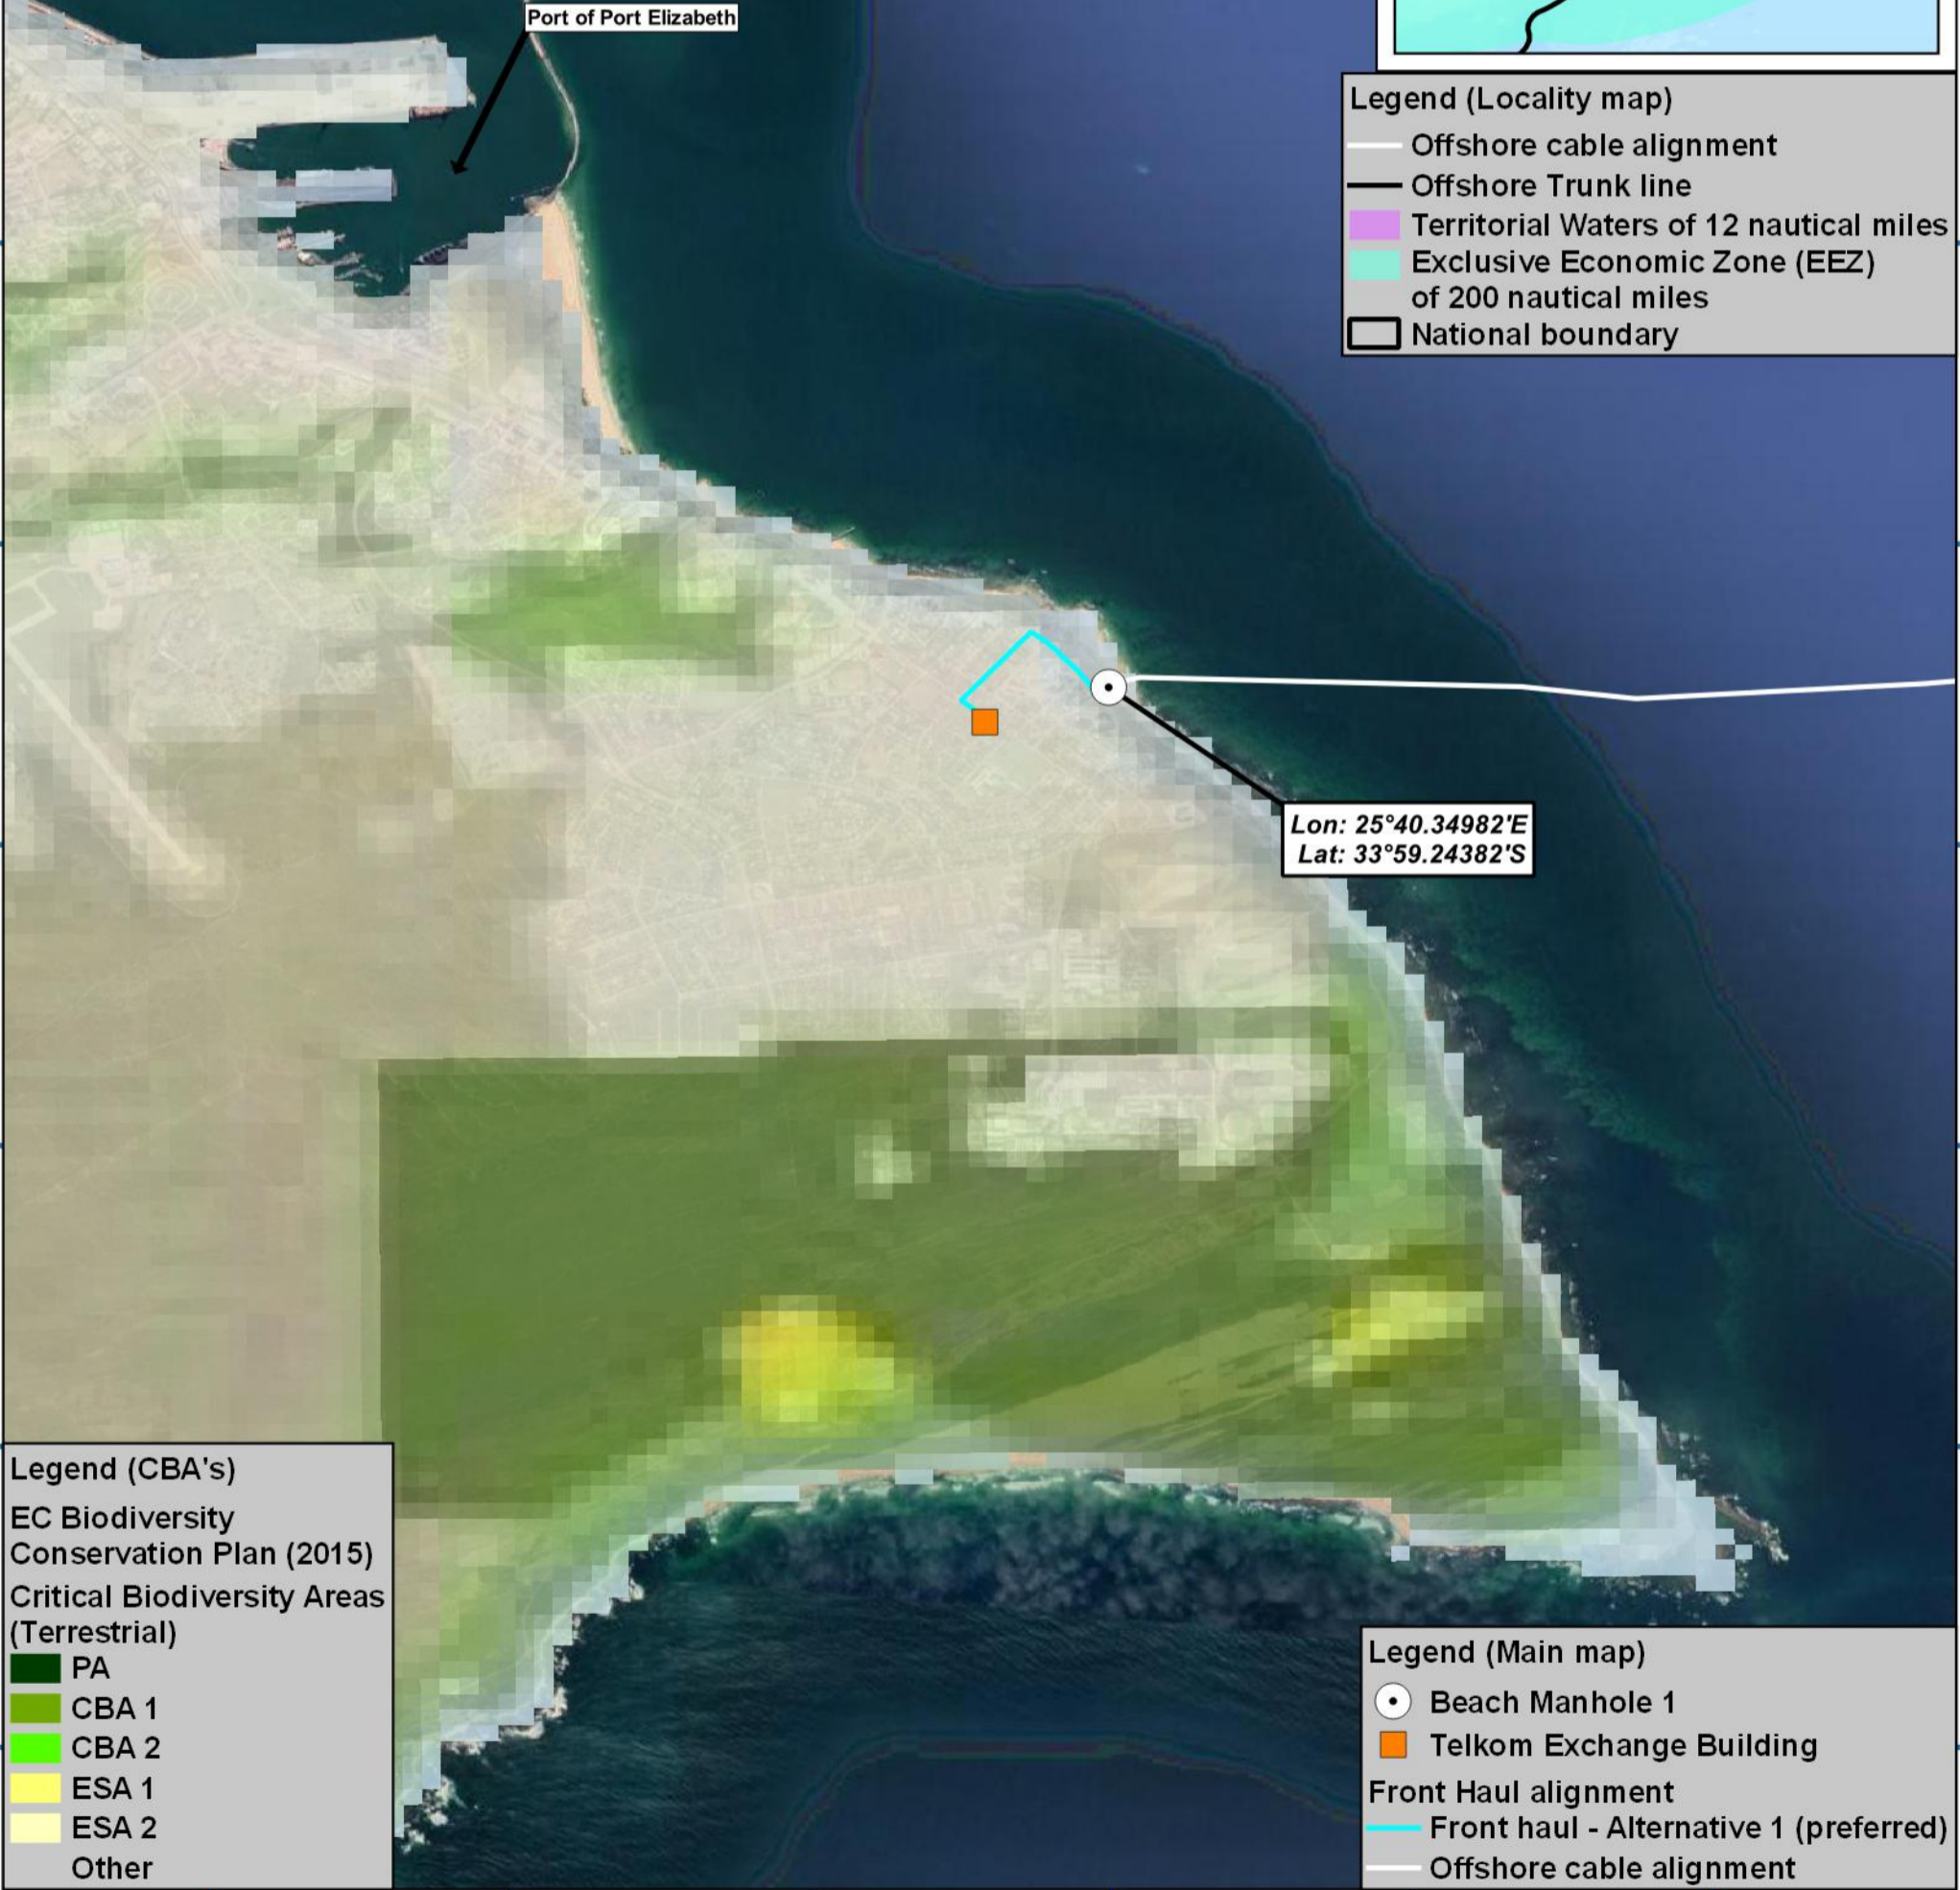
Port of Port Elizabeth

Legend (Locality map)
Offshore cable alignment
Offshore Trunk line
Territorial Waters of 12 nautical miles
Exclusive Economic Zone (EEZ) of 200 nautical miles
National boundary

Lon: 25°40.34982'E
Lat: 33°59.24382'S

Legend (CBA's)
EC Biodiversity Conservation Plan (2015)
Critical Biodiversity Areas (Terrestrial)
PA
CBA 1
CBA 2
ESA 1
ESA 2
Other

Legend (Main map)
Beach Manhole 1
Telkom Exchange Building
Front Haul alignment
Front haul - Alternative 1 (preferred)
Offshore cable alignment